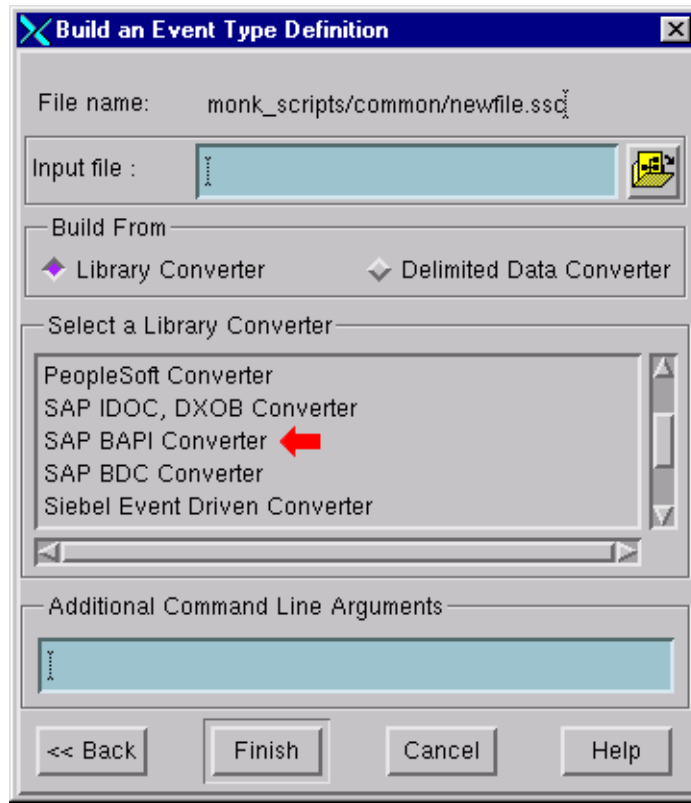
Build an Event Type Definition

File name: monk_scripts/common/newfile.ssc

Input file :

Build From

Library Converter

Delimited Data Converter

Select a Library Converter

PeopleSoft Converter
SAP IDOC, DXOB Converter
SAP BAPI Converter
SAP BDC Converter
Siebel Event Driven Converter

Additional Command Line Arguments

<< Back

Finish

Cancel

Help